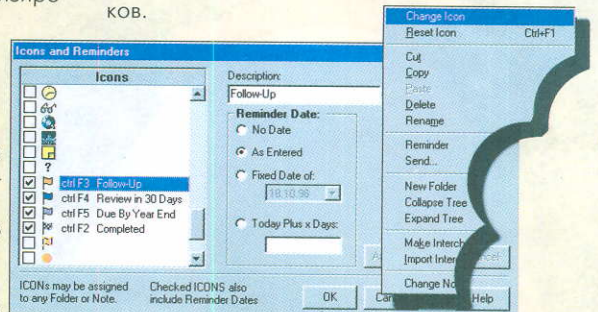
ков.

Icons and Reminders

Icons

?

ctrl F3 Follow-Up
ctrl F4 Review in 30 Days
ctrl F5 Due By Year End
ctrl F2 Completed

Description:
Follow-Up

Reminder Date:
No Date
As Entered
Fixed Date of:
18.10.98
Today Plus x Days:

ICONs may be assigned to any Folder or Note.

Checked ICONS also include Reminder Dates

OK

Can

Help

Change Icon
Reset Icon Ctrl+F1
Cut
Copy
Paste
Delete
Rename
Reminder
Send...
New Folder
Collapse Tree
Expand Tree
Make Interch
Import Inter
Change No